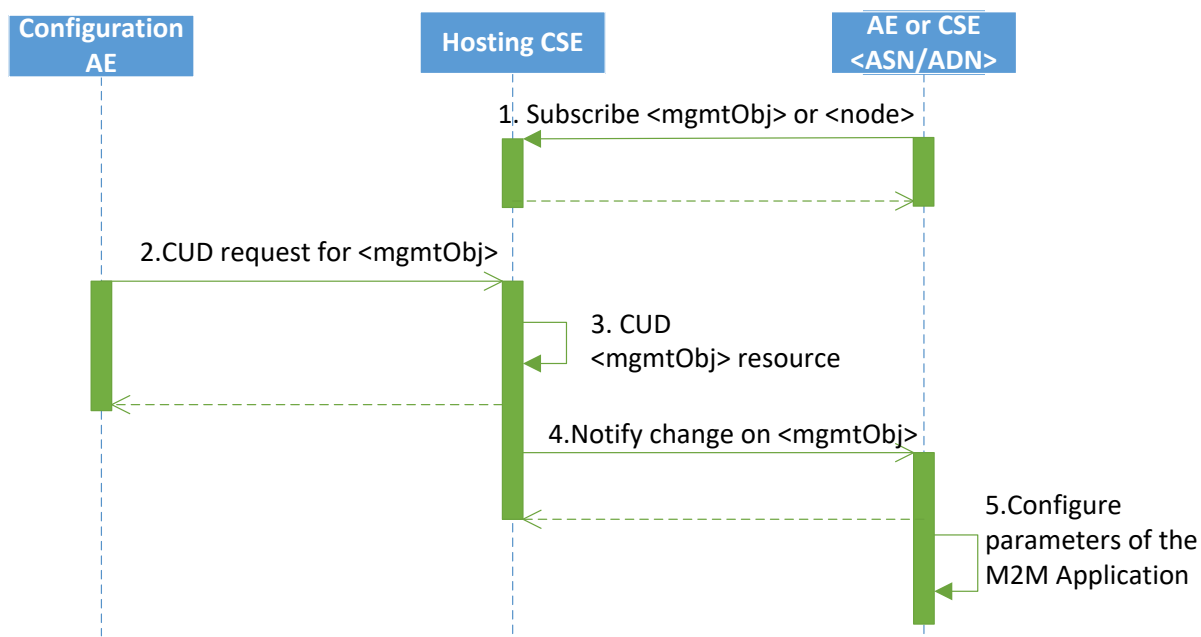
Configuration AE

Hosting CSE

AE or CSE <ASN/ADN>

1. Subscribe <mgmtObj> or <node>

2.CUD request for <mgmtObj>

3. CUD <mgmtObj> resource

4.Notify change on <mgmtObj>

5.Configure parameters of the M2M Application